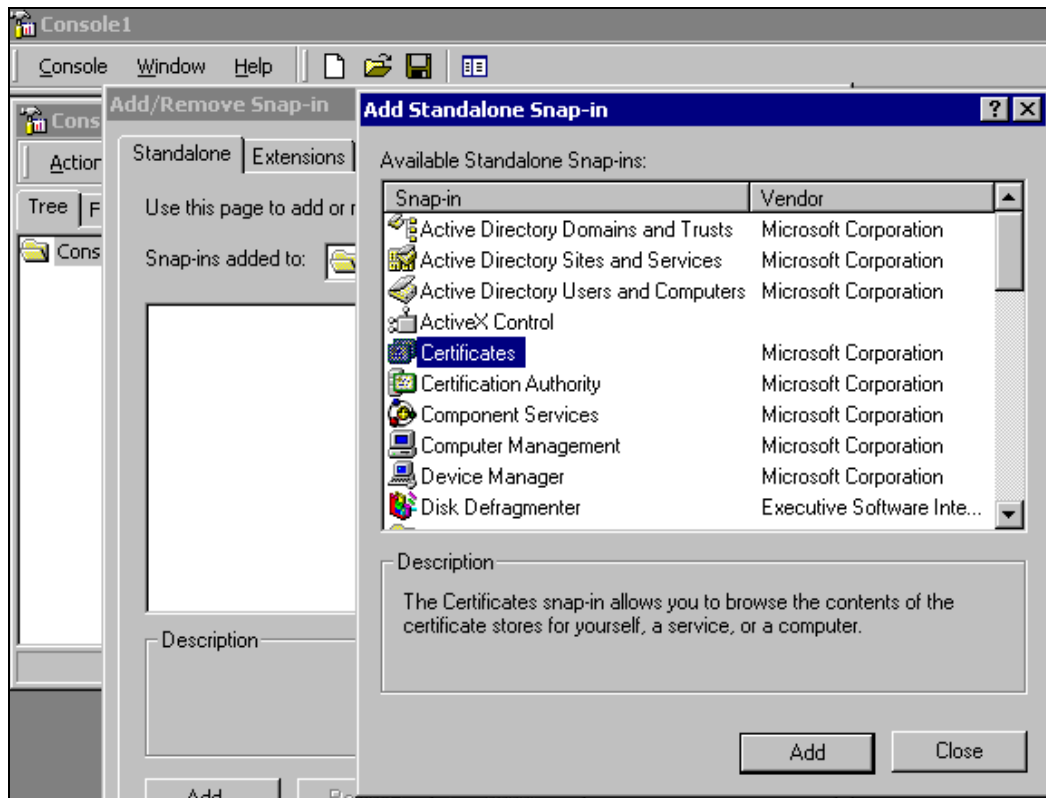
Console1

Console Window Help

Cons

Actio

Tree F

Cons

Add/Remove Snap-in

Standalone Extensions

Use this page to add or r

Snap-ins added to:

Description

Add

Add Standalone Snap-in

?

Available Standalone Snap-ins:

| Snap-in | Vendor |
|---|---|
| Active Directory Domains and Trusts | Microsoft Corporation |
| Active Directory Sites and Services | Microsoft Corporation |
| Active Directory Users and Computers | Microsoft Corporation |
| ActiveX Control | |
| Certificates | Microsoft Corporation |
| Certification Authority | Microsoft Corporation |
| Component Services | Microsoft Corporation |
| Computer Management | Microsoft Corporation |
| Device Manager | Microsoft Corporation |
| Disk Defragmenter | Executive Software Inte... |

Description

The Certificates snap-in allows you to browse the contents of the certificate stores for yourself, a service, or a computer.

Add Close